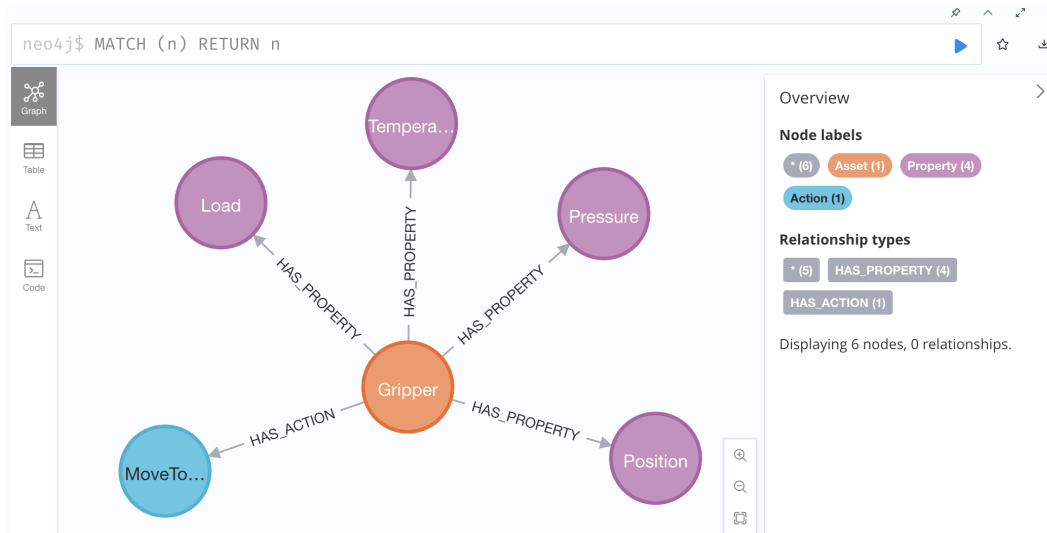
neo4j$ MATCH (n) RETURN n

Graph
Table
Text
Code

Tempera...
Load
Pressure
HAS_PROPERTY
HAS_PROPERTY
HAS_PROPERTY
Gripper
HAS_ACTION
HAS_PROPERTY
MoveTo...
Position

Overview
Node labels
* (6) Asset (1) Property (4)
Action (1)
Relationship types
* (5) HAS_PROPERTY (4)
HAS_ACTION (1)
Displaying 6 nodes, 0 relationships.